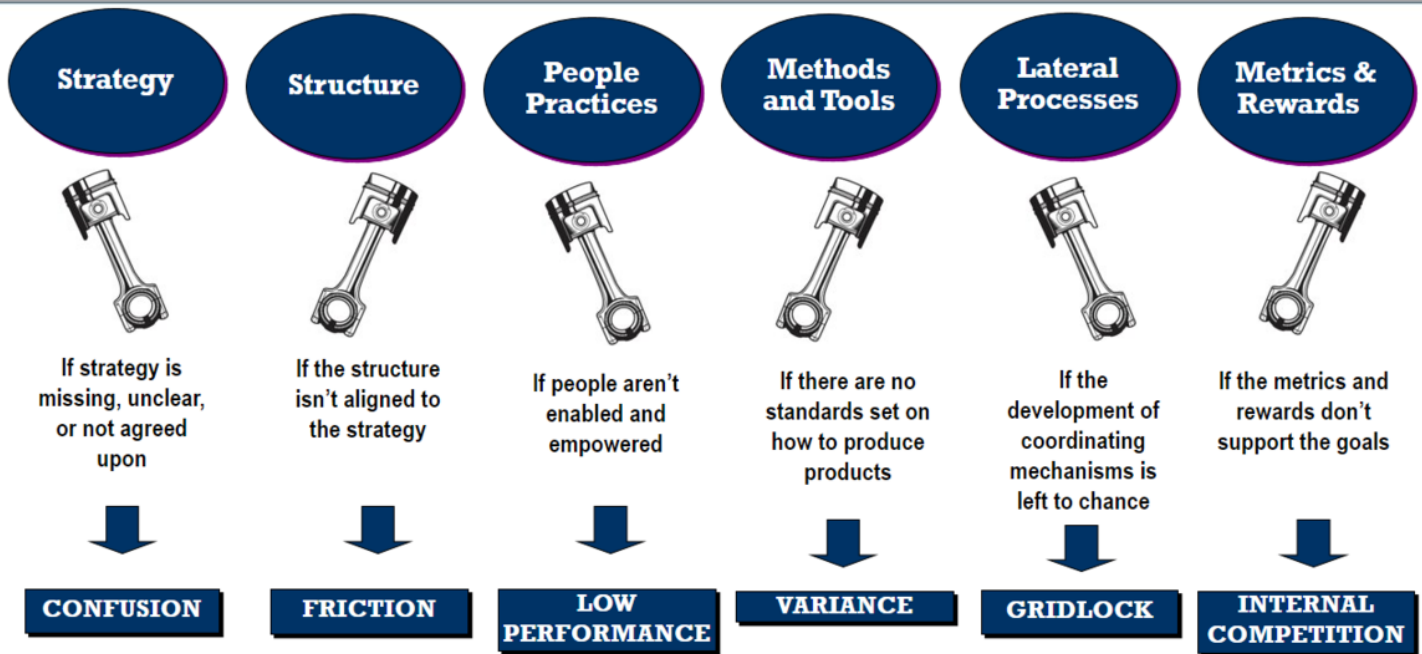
Strategy

If strategy is missing, unclear, or not agreed upon

CONFUSION

Structure

If the structure isn't aligned to the strategy

FRICTION

People Practices

If people aren't enabled and empowered

LOW PERFORMANCE

Methods and Tools

If there are no standards set on how to produce products

VARIANCE

Lateral Processes

If the development of coordinating mechanisms is left to chance

GRIDLOCK

Metrics & Rewards

If the metrics and rewards don't support the goals

INTERNAL COMPETITION